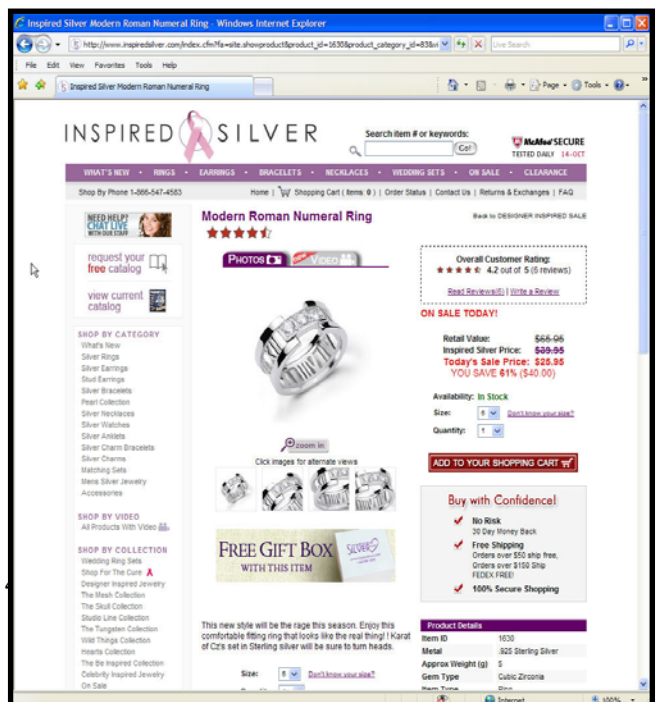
Inspired Silver Modern Roman Numeral Ring - Windows Internet Explorer

http://www.inspiredsilver.com/index.cfm?fa=site.showproduct&product_id=1630&product_category_id=83&vi

Live Search

File Edit View Favorites Tools Help

Inspired Silver Modern Roman Numeral Ring

Page Tools

INSPIRED SILVER

Search item # or keywords:

Go!

McAfee SECURE TESTED DAILY 14-OCT

WHAT'S NEW • RINGS • EARRINGS • BRACELETS • NECKLACES • WEDDING SETS • ON SALE • CLEARANCE

Shop By Phone 1-866-547-4583

Home | Shopping Cart ( Items: 0 ) | Order Status | Contact Us | Returns & Exchanges | FAQ

NEED HELP? CHAT LIVE WITH OUR STAFF

request your free catalog

view current catalog

SHOP BY CATEGORY
What's New
Silver Rings
Silver Earrings
Stud Earrings
Silver Bracelets
Pearl Collection
Silver Necklaces
Silver Watches
Silver Anklets
Silver Charm Bracelets
Silver Charms
Matching Sets
Mens Silver Jewelry
Accessories

SHOP BY VIDEO
All Products With Video

SHOP BY COLLECTION
Wedding Ring Sets
Shop For The Cure
Designer Inspired Jewelry
The Mesh Collection
The Skull Collection
Studio Line Collection
The Tungsten Collection
Wild Things Collection
Hearts Collection
The Be Inspired Collection
Celebrity Inspired Jewelry
On Sale

Modern Roman Numeral Ring

Back to DESIGNER INSPIRED SALE

PHOTOS VIDEO

zoom in

Click images for alternate views

FREE GIFT BOX WITH THIS ITEM

SILVER

Overall Customer Rating:
4.2 out of 5 (6 reviews)

Read Reviews(6) | Write a Review

ON SALE TODAY!

Retail Value: $65.95
Inspired Silver Price: $39.95
Today's Sale Price: $25.95
YOU SAVE 61% ($40.00)

Availability: In Stock

Size: 6 Don't know your size?

Quantity: 1

ADD TO YOUR SHOPPING CART

Buy with Confidence!

No Risk
30 Day Money Back

Free Shipping
Orders over $50 ship free,
Orders over $150 Ship FEDEX FREE!

100% Secure Shopping

This new style will be the rage this season. Enjoy this comfortable fitting ring that looks like the real thing! Karat of Cz's set in Sterling silver will be sure to turn heads.

Size: 6 Don't know your size?

Product Details

| Item ID | 1630 |
|---|---|
| Metal | .925 Sterling Silver |
| Approx Weight (g) | 5 |
| Gem Type | Cubic Zirconia |
| Item Type | Ring |

Internet

100%